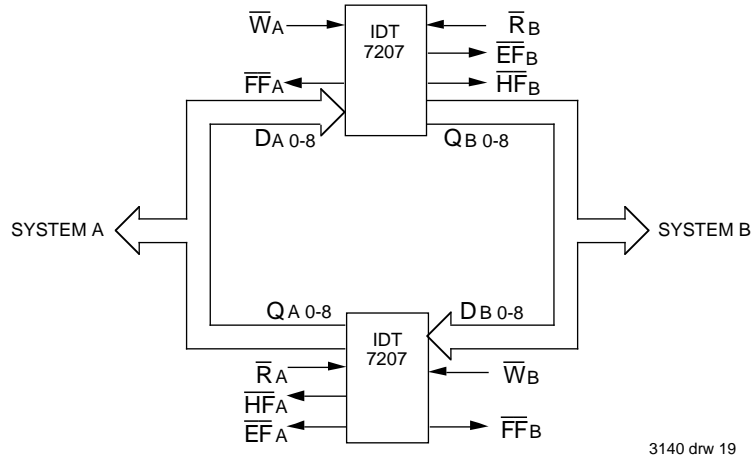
$\overline{W}_A$
IDT 7207
$\overline{R}_B$
$\overline{EF}_B$
$\overline{FF}_A$
$\overline{HF}_B$
$D_{A\ 0-8}$
$Q_{B\ 0-8}$
SYSTEM A
SYSTEM B
$Q_{A\ 0-8}$
$D_{B\ 0-8}$
IDT 7207
$\overline{R}_A$
$\overline{W}_B$
$\overline{HF}_A$
$\overline{EF}_A$
$\overline{FF}_B$
3140 drw 19